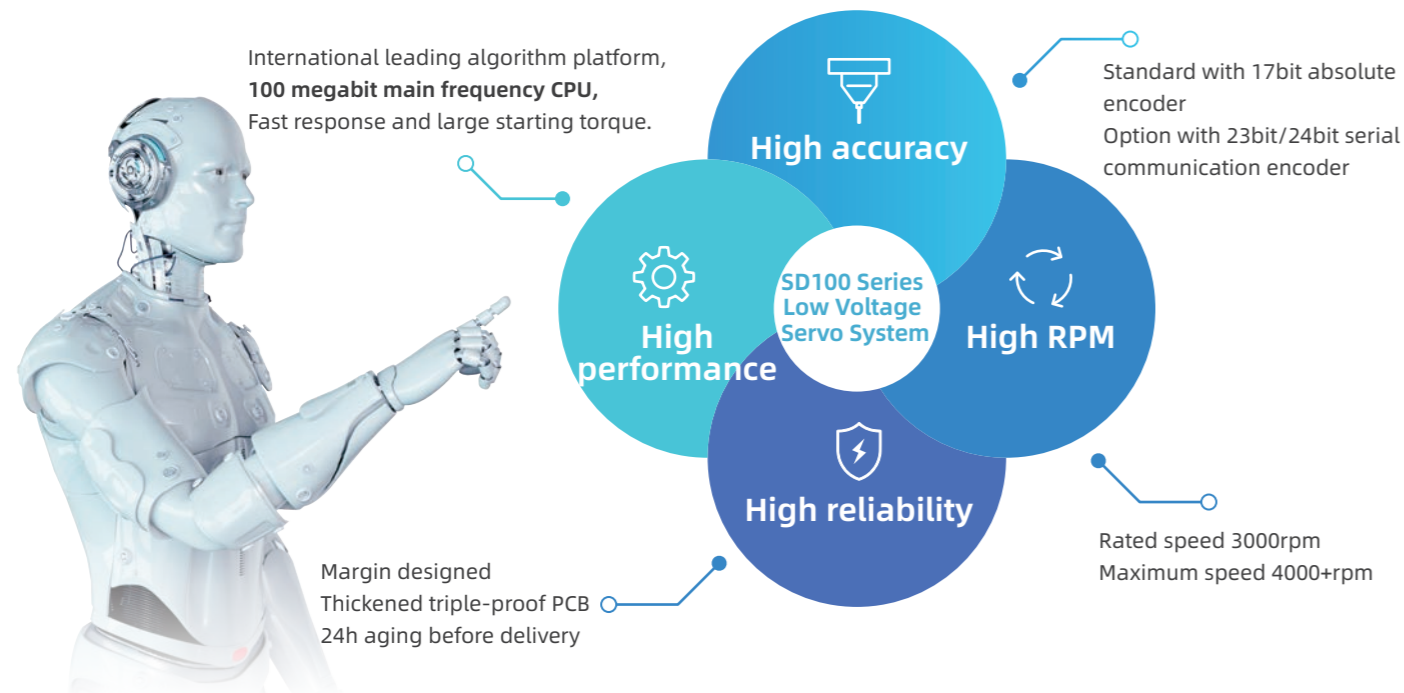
International leading algorithm platform,
**100 megabit main frequency CPU,**
Fast response and large starting torque.

Standard with 17bit absolute encoder
Option with 23bit/24bit serial communication encoder

High accuracy

High performance

SD100 Series Low Voltage Servo System

High RPM

High reliability

Rated speed 3000rpm
Maximum speed 4000+rpm

Margin designed
Thickened triple-proof PCB
24h aging before delivery